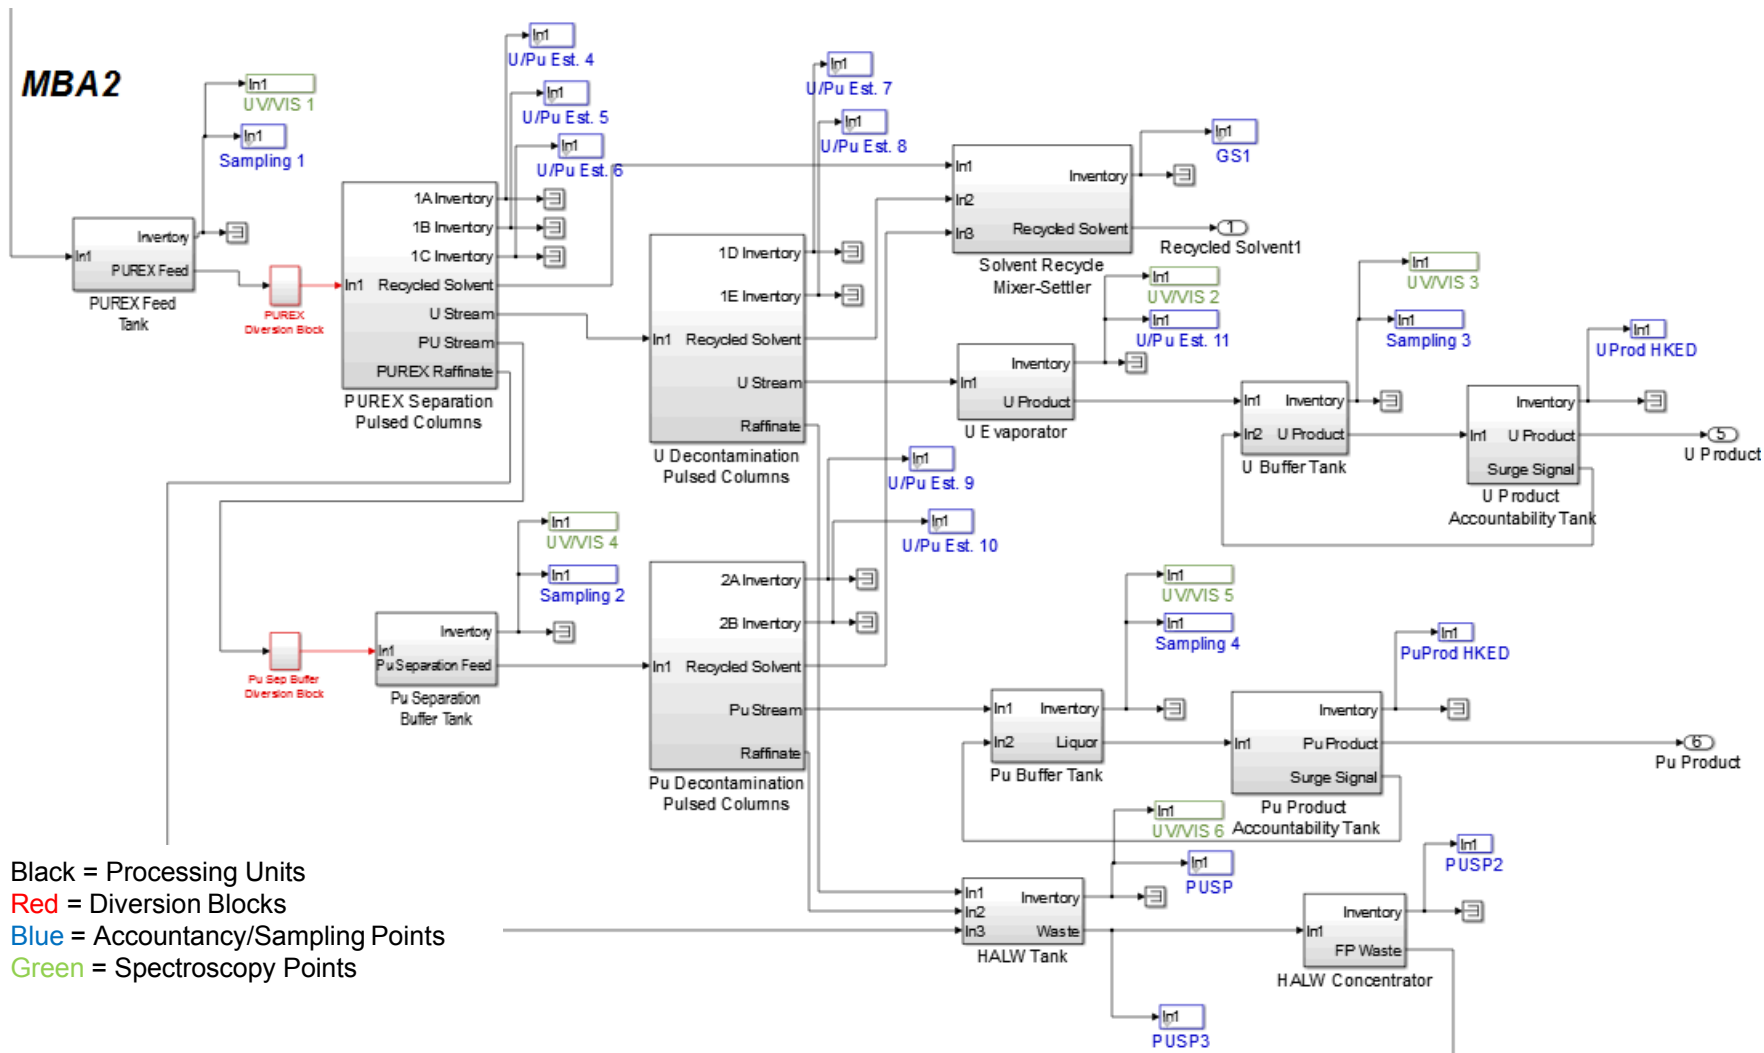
MBA2

In1
UV/VIS 1

In1
Sampling 1

Inventory
In1
PUREX Feed
PUREX Feed Tank

PUREX Diversion Block

1A Inventory
1B Inventory
1C Inventory
In1 Recycled Solvent
U Stream
PU Stream
PUREX Raffinate
PUREX Separation Pulsed Columns

In1
U/Pu Est. 4
In1
U/Pu Est. 5
In1
U/Pu Est. 6

1D Inventory
1E Inventory
In1 Recycled Solvent
U Stream
Raffinate
U Decontamination Pulsed Columns

In1
U/Pu Est. 7
In1
U/Pu Est. 8

In1
In2
In3
Inventory
Recycled Solvent
Solvent Recycle Mixer-Settler

In1
GS1

1
Recycled Solvent1

In1
UV/VIS 2
In1
U/Pu Est. 11

Inventory
In1
U Product
U Evaporator

In1
UV/VIS 3
In1
Sampling 3

In1 Inventory
In2 U Product
U Buffer Tank

In1
UProd HKED

Inventory
In1 U Product
Surge Signal
U Product Accountability Tank

5
U Product

In1
U/Pu Est. 9
In1
U/Pu Est. 10

In1
UV/VIS 4
In1
Sampling 2

Pu Sep Buffer Diversion Block

Inventory
In1
Pu Separation Feed
Pu Separation Buffer Tank

2A Inventory
2B Inventory
In1 Recycled Solvent
Pu Stream
Raffinate
Pu Decontamination Pulsed Columns

In1
UV/VIS 5
In1
Sampling 4

In1 Inventory
In2 Liquor
Pu Buffer Tank

In1
PuProd HKED

Inventory
In1 Pu Product
Surge Signal
Pu Product Accountability Tank

6
Pu Product

In1
UV/VIS 6

In1
PUSP

In1
In2
In3
Inventory
Waste
HALW Tank

In1
PUSP2

Inventory
In1
FP Waste
HALW Concentrator

In1
PUSP3

Black = Processing Units
Red = Diversion Blocks
Blue = Accountancy/Sampling Points
Green = Spectroscopy Points